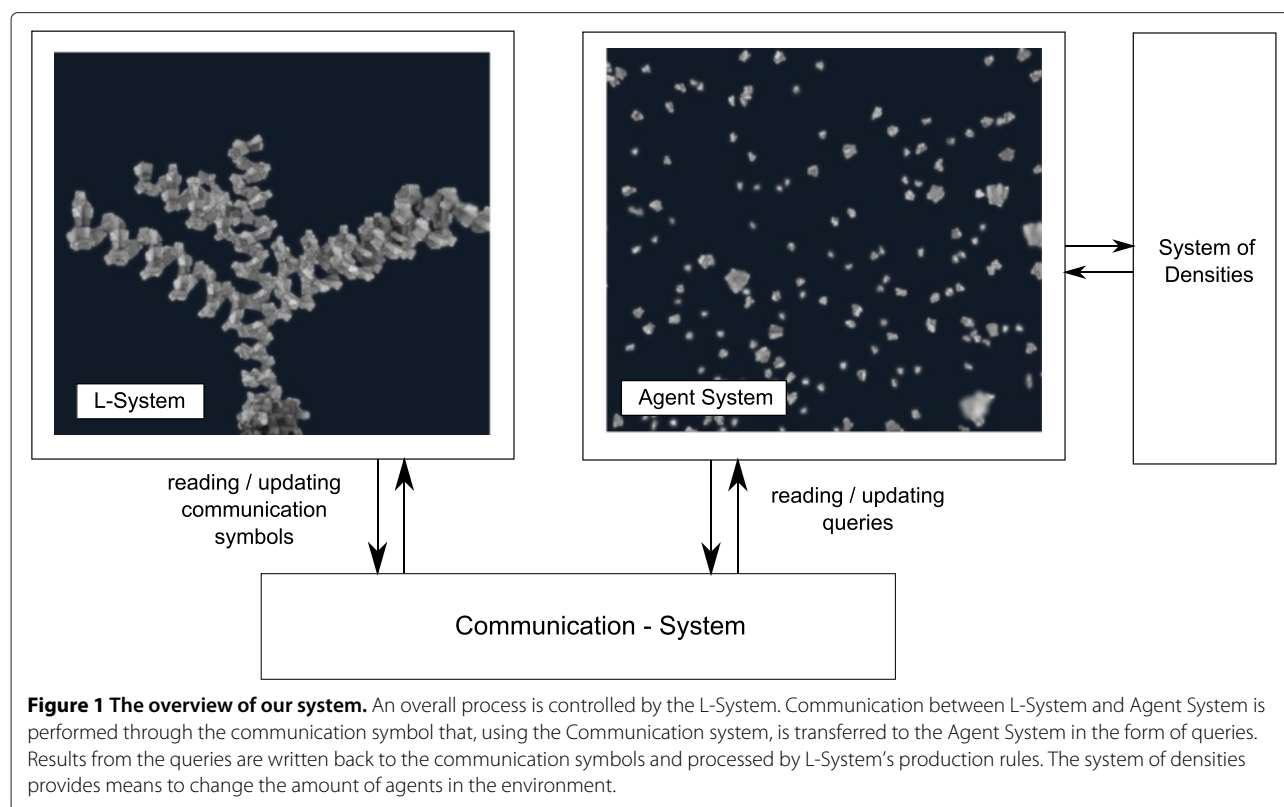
L-System

Agent System

System of Densities

reading / updating communication symbols

reading / updating queries

Communication - System

**Figure 1 The overview of our system.** An overall process is controlled by the L-System. Communication between L-System and Agent System is performed through the communication symbol that, using the Communication system, is transferred to the Agent System in the form of queries. Results from the queries are written back to the communication symbols and processed by L-System's production rules. The system of densities provides means to change the amount of agents in the environment.